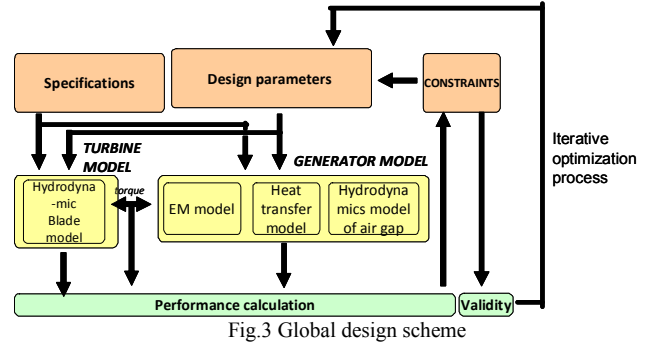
Specifications

Design parameters

CONSTRAINTS

Iterative optimization process

TURBINE MODEL

GENERATOR MODEL

Hydrodyna-mic Blade model

torque

EM model

Heat transfer model

Hydrodynamics model of air gap

Performance calculation

Validity

Fig.3 Global design scheme